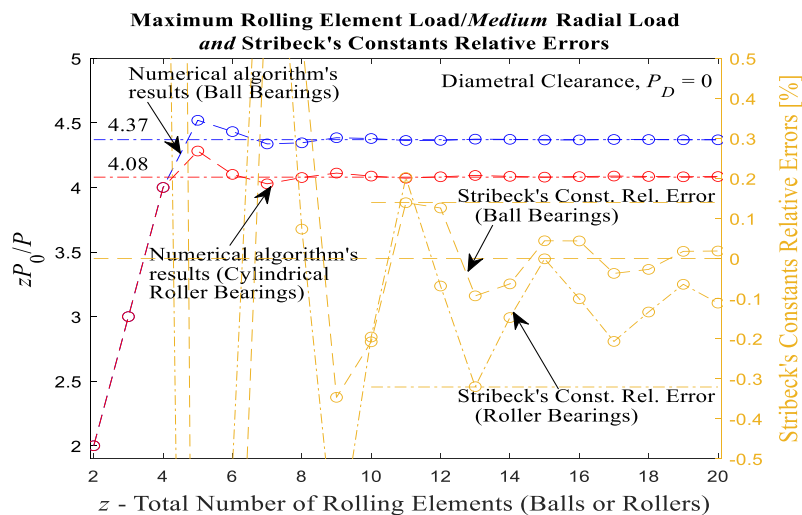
Maximum Rolling Element Load/*Medium* Radial Load *and* Stribeck's Constants Relative Errors

Numerical algorithm's results (Ball Bearings)

Diametral Clearance, $P_D = 0$

4.37

4.08

Stribeck's Const. Rel. Error (Ball Bearings)

Numerical algorithm's results (Cylindrical Roller Bearings)

Stribeck's Const. Rel. Error (Roller Bearings)

$zP_0/P$

5
4.5
4
3.5
3
2.5
2

2 4 6 8 10 12 14 16 18 20

$z$ - Total Number of Rolling Elements (Balls or Rollers)

Stribeck's Constants Relative Errors [%]

0.5
0.4
0.3
0.2
0.1
0
-0.1
-0.2
-0.3
-0.4
-0.5